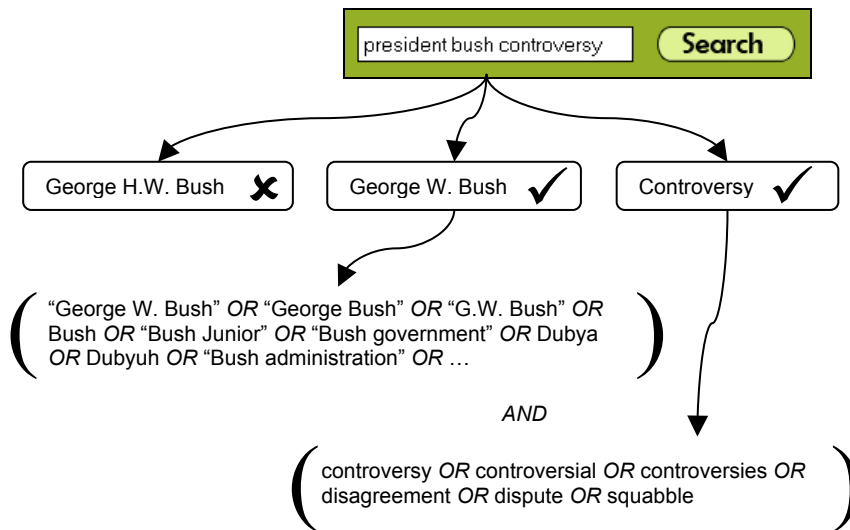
president bush controversy

Search

George H.W. Bush

George W. Bush

Controversy

( "George W. Bush" *OR* "George Bush" *OR* "G.W. Bush" *OR* Bush *OR* "Bush Junior" *OR* "Bush government" *OR* Dubya *OR* Dubyuh *OR* "Bush administration" *OR* … )

*AND*

( controversy *OR* controversial *OR* controversies *OR* disagreement *OR* dispute *OR* squabble )